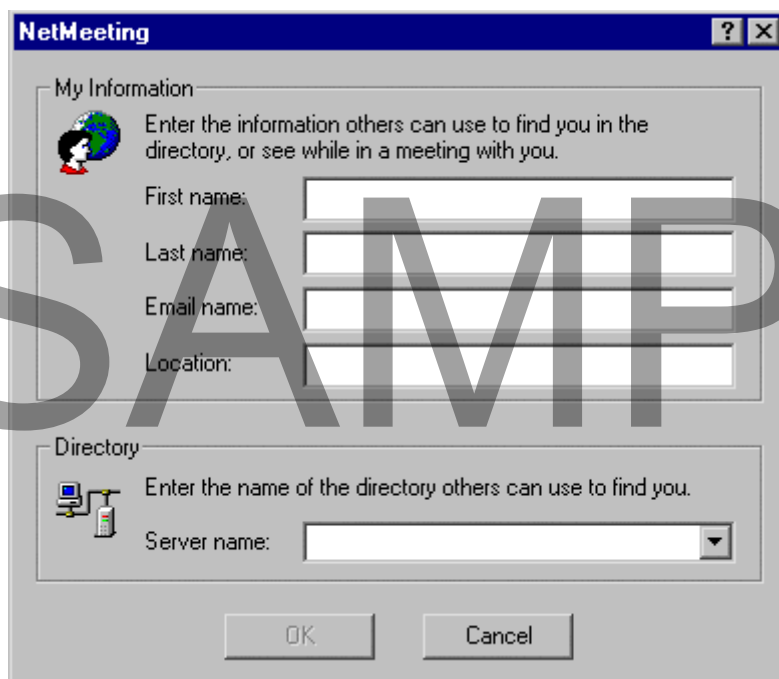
NetMeeting ? X

My Information

Enter the information others can use to find you in the directory, or see while in a meeting with you.

First name:

Last name:

Email name:

Location:

Directory

Enter the name of the directory others can use to find you.

Server name:

OK

Cancel

SAMP